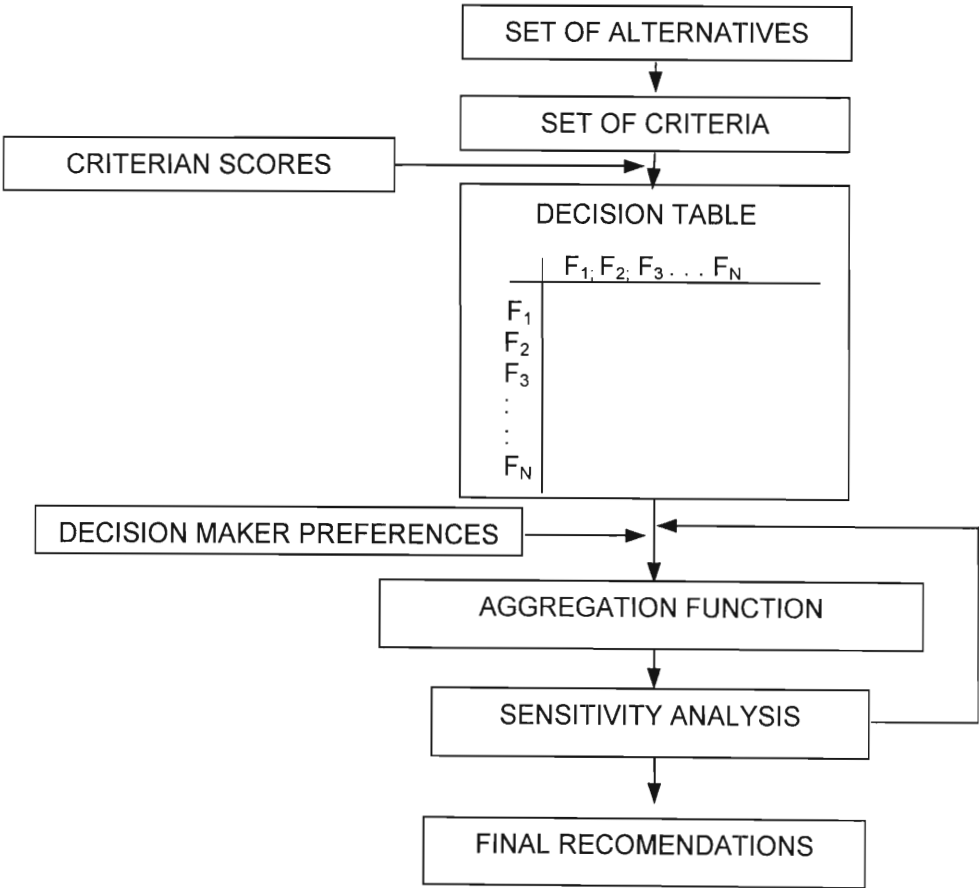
SET OF ALTERNATIVES

SET OF CRITERIA

CRITERIAN SCORES

DECISION TABLE

| | $F_1$; $F_2$; $F_3$ . . . $F_N$ |
|---|---|
| $F_1$ | |
| $F_2$ | |
| $F_3$ | |
| . | |
| . | |
| . | |
| $F_N$ | |

DECISION MAKER PREFERENCES

AGGREGATION FUNCTION

SENSITIVITY ANALYSIS

FINAL RECOMENDATIONS